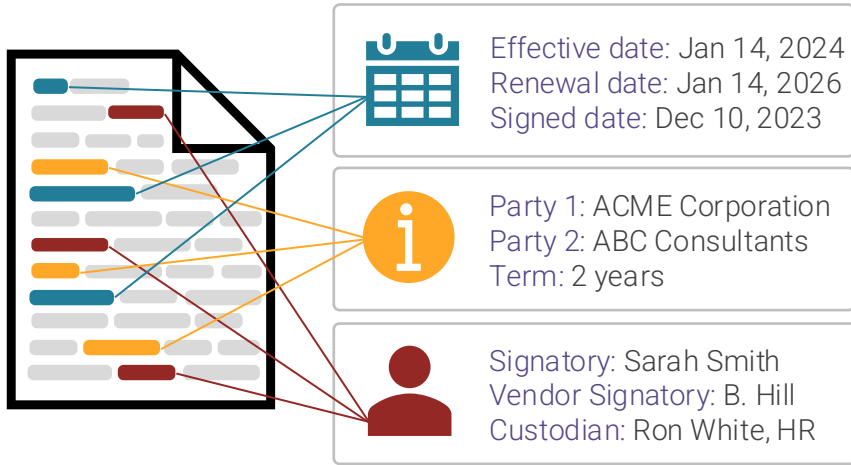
Effective date: Jan 14, 2024
Renewal date: Jan 14, 2026
Signed date: Dec 10, 2023

Party 1: ACME Corporation
Party 2: ABC Consultants
Term: 2 years

Signatory: Sarah Smith
Vendor Signatory: B. Hill
Custodian: Ron White, HR